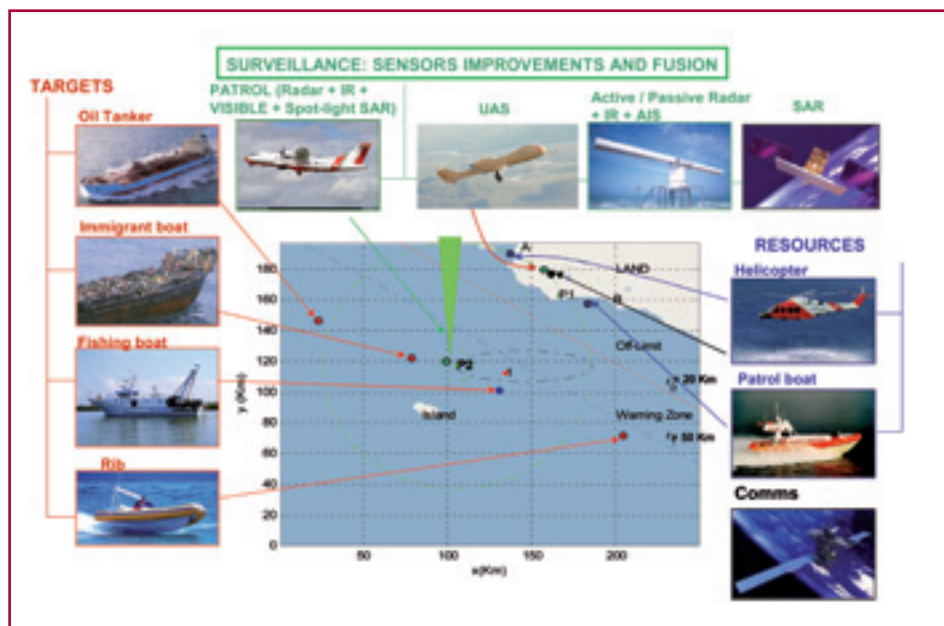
SURVEILLANCE: SENSORS IMPROVEMENTS AND FUSION

TARGETS

Oil Tanker

Immigrant boat

Fishing boat

Rib

PATROL (Radar + IR + VISIBLE + Spot-light SAR)

UAS

Active / Passive Radar + IR + AIS

SAR

RESOURCES

Helicopter

Patrol boat

Comms

A

LAND

P1

B

P2

Off-Limit

20 Km

Island

Warning Zone

50 Km

180
160
140
120
100
80
60
40
20
0

y (Km)

50
100
150
200

x(Km)